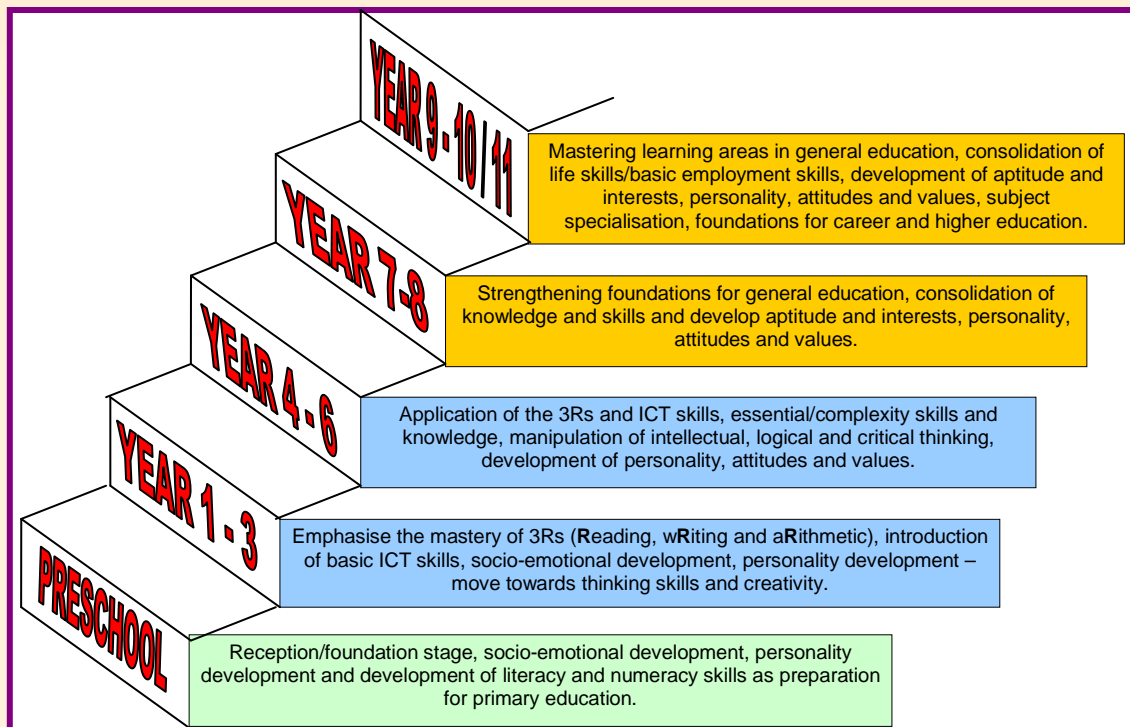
YEAR 9 - 10 / 11

Mastering learning areas in general education, consolidation of life skills/basic employment skills, development of aptitude and interests, personality, attitudes and values, subject specialisation, foundations for career and higher education.

YEAR 7-8

Strengthening foundations for general education, consolidation of knowledge and skills and develop aptitude and interests, personality, attitudes and values.

YEAR 4 - 6

Application of the 3Rs and ICT skills, essential/complexity skills and knowledge, manipulation of intellectual, logical and critical thinking, development of personality, attitudes and values.

YEAR 1 - 3

Emphasise the mastery of 3Rs (**R**eading, w**R**iting and a**R**ithmetic), introduction of basic ICT skills, socio-emotional development, personality development – move towards thinking skills and creativity.

PRESCHOOL

Reception/foundation stage, socio-emotional development, personality development and development of literacy and numeracy skills as preparation for primary education.